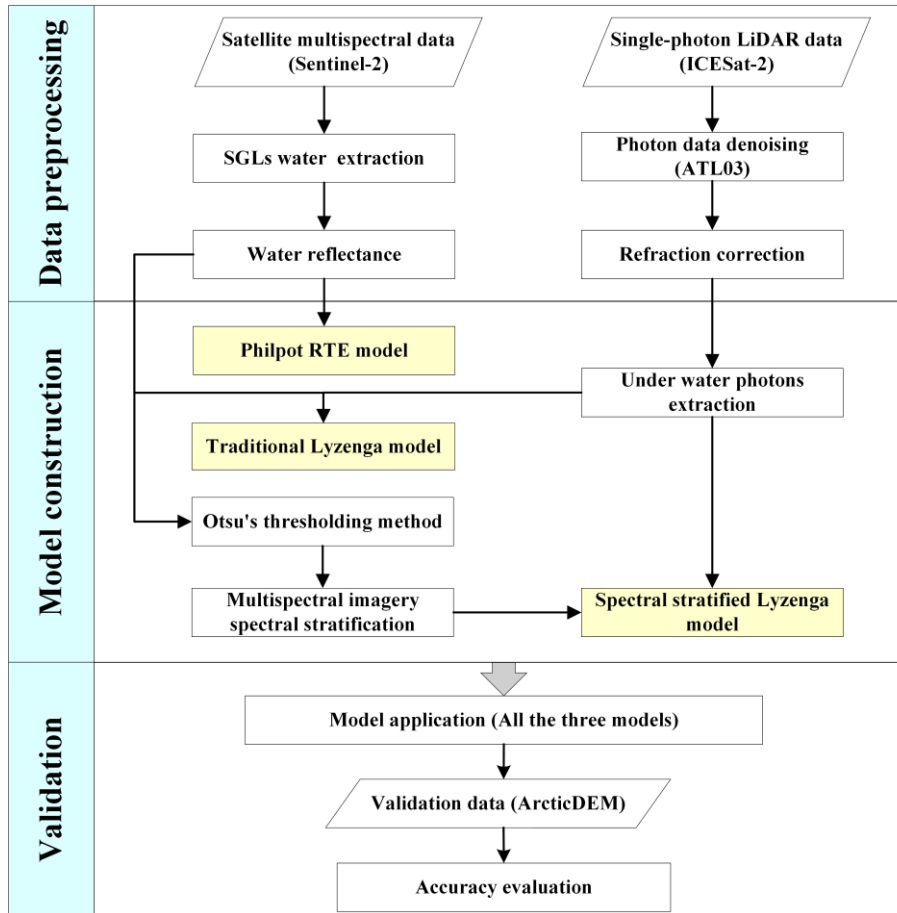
Data preprocessing

Satellite multispectral data (Sentinel-2)

Single-photon LiDAR data (ICESat-2)

SGLs water extraction

Photon data denoising (ATL03)

Water reflectance

Refraction correction

Model construction

Philpot RTE model

Under water photons extraction

Traditional Lyzenga model

Otsu's thresholding method

Multispectral imagery spectral stratification

Spectral stratified Lyzenga model

Validation

Model application (All the three models)

Validation data (ArcticDEM)

Accuracy evaluation